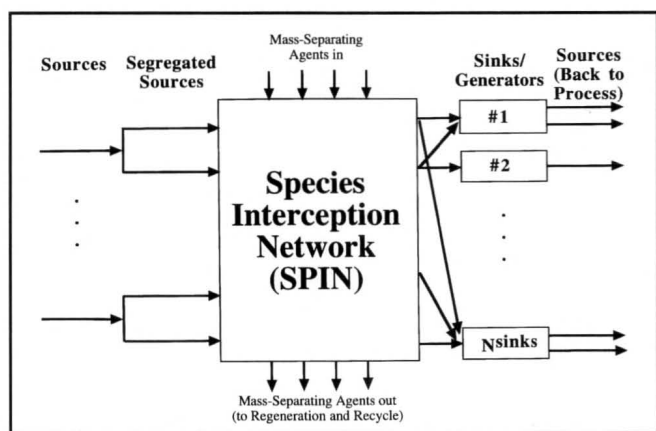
Sources

Segregated Sources

Mass-Separating Agents in

Sinks/ Generators

Sources (Back to Process)

Species Interception Network (SPIN)

#1

#2

$N^{sinks}$

Mass-Separating Agents out (to Regeneration and Recycle)